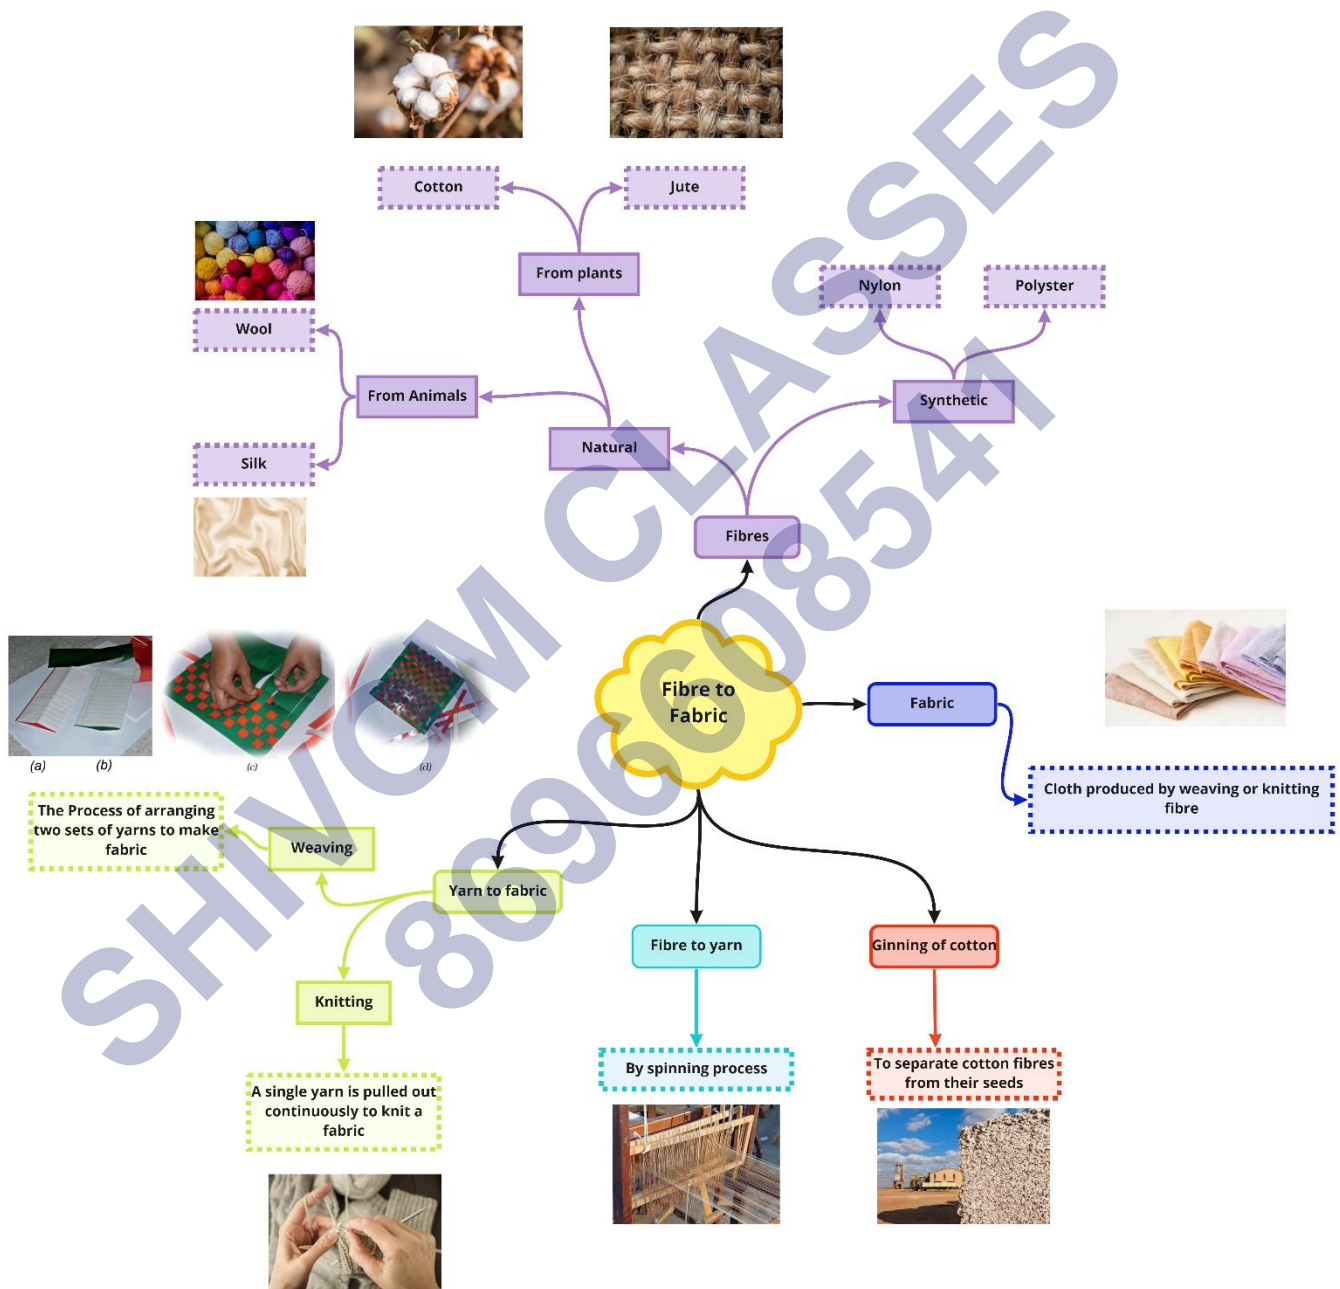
Fibre to Fabric

Fibres

Natural

From plants

Cotton

Jute

From Animals

Wool

Silk

Synthetic

Nylon

Polyster

Fabric

Cloth produced by weaving or knitting fibre

Yarn to fabric

Weaving

The Process of arranging two sets of yarns to make fabric

(a) (b) (c) (d)

Knitting

A single yarn is pulled out continuously to knit a fabric

Fibre to yarn

By spinning process

Ginning of cotton

To separate cotton fibres from their seeds

SHIVOM CLASSES 8696608541